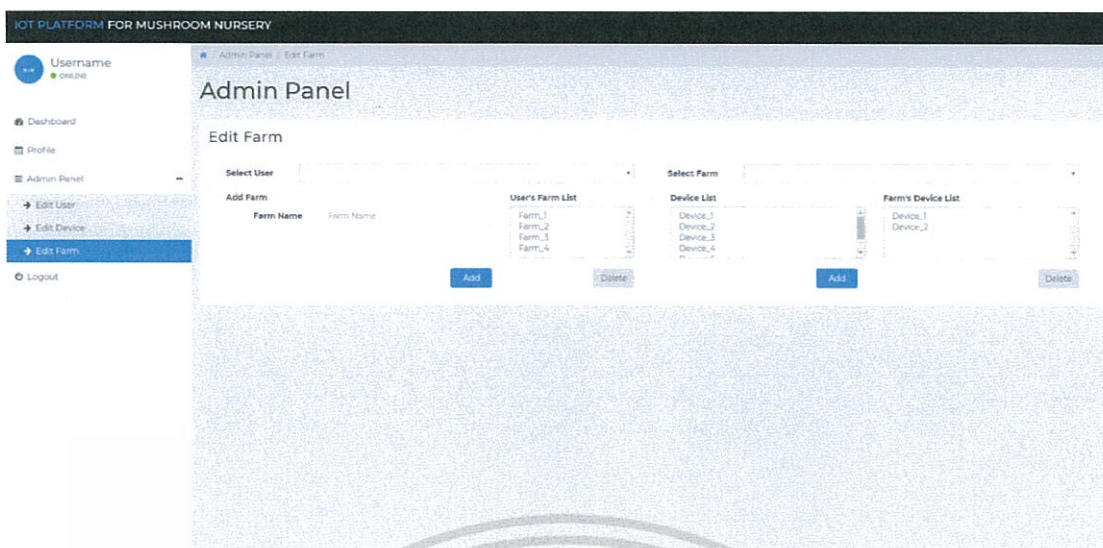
IOT PLATFORM FOR MUSHROOM NURSERY

Username
ONLINE

Admin Panel / Edit Farm

Admin Panel

Dashboard
Profile
Admin Panel
Edit User
Edit Device
Edit Farm
Logout

Edit Farm

Select User
Select Farm

Add Farm
Farm Name Farm Name

User's Farm List
Farm_1
Farm_2
Farm_3
Farm_4

Device List
Device_1
Device_2
Device_3
Device_4

Farm's Device List
Device_1
Device_2

Add
Delete
Add
Delete